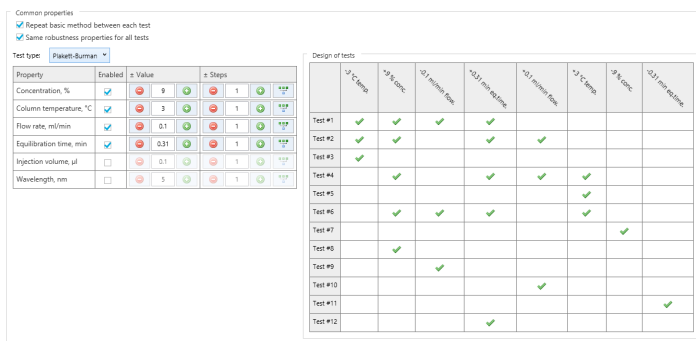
Common properties

Repeat basic method between each test

Same robustness properties for all tests

Test type: Plakett-Burman

| Property | Enabled | ± Value | ± Steps |
|---|---|---|---|
| Concentration, % | ✓ | 9 | 1 |
| Column temperature, °C | ✓ | 3 | 1 |
| Flow rate, ml/min | ✓ | 0.1 | 1 |
| Equilibration time, min | ✓ | 0.31 | 1 |
| Injection volume, µl | | 0.1 | 1 |
| Wavelength, nm | | 5 | 1 |

Design of tests

| | -3 °C temp. | +9 % conc. | -0.1 ml/min flow. | +0.31 min eq.time. | +0.1 ml/min flow. | +3 °C temp. | -9 % conc. | -0.31 min eq.time. |
|---|---|---|---|---|---|---|---|---|
| Test #1 | ✓ | ✓ | ✓ | ✓ | | | | |
| Test #2 | ✓ | ✓ | | ✓ | ✓ | | | |
| Test #3 | ✓ | | | | | | | |
| Test #4 | | ✓ | | ✓ | ✓ | ✓ | | |
| Test #5 | | | | | | ✓ | | |
| Test #6 | | ✓ | ✓ | ✓ | | ✓ | | |
| Test #7 | | | | | | | ✓ | |
| Test #8 | | ✓ | | | | | | |
| Test #9 | | | ✓ | | | | | |
| Test #10 | | | | | ✓ | | | |
| Test #11 | | | | | | | | ✓ |
| Test #12 | | | | ✓ | | | | |